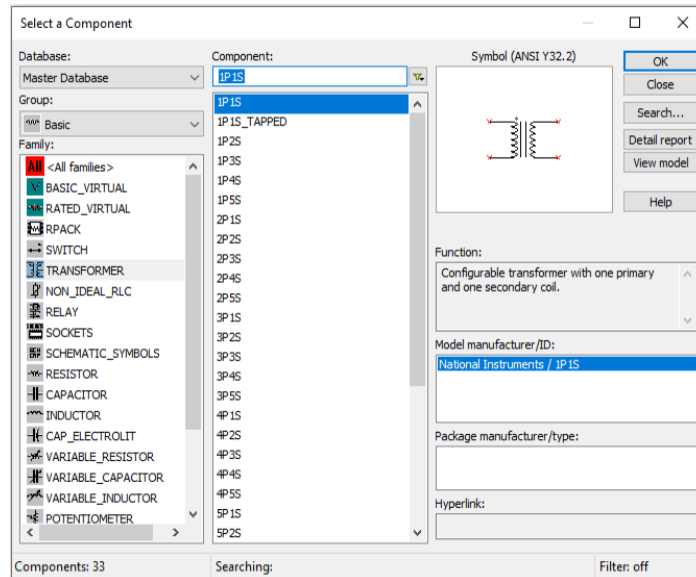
Select a Component

Database:
Master Database
Group:
Basic
Family:
All <All families>
BASIC_VIRTUAL
RATED_VIRTUAL
RPACK
SWITCH
TRANSFORMER
NON_IDEAL_RLC
RELAY
SOCKETS
SCHEMATIC_SYMBOLS
RESISTOR
CAPACITOR
INDUCTOR
CAP_ELECTROLIT
VARIABLE_RESISTOR
VARIABLE_CAPACITOR
VARIABLE_INDUCTOR
POTENTIOMETER

Component:
1P1S
1P1S
1P1S_TAPPED
1P2S
1P3S
1P4S
1P5S
2P1S
2P2S
2P3S
2P4S
2P5S
3P1S
3P2S
3P3S
3P4S
3P5S
4P1S
4P2S
4P3S
4P4S
4P5S
5P1S
5P2S

Symbol (ANSI Y32.2)

OK
Close
Search...
Detail report
View model
Help

Function:
Configurable transformer with one primary and one secondary coil.

Model manufacturer/ID:
National Instruments / 1P1S

Package manufacturer/type:

Hyperlink:

Components: 33
Searching:
Filter: off